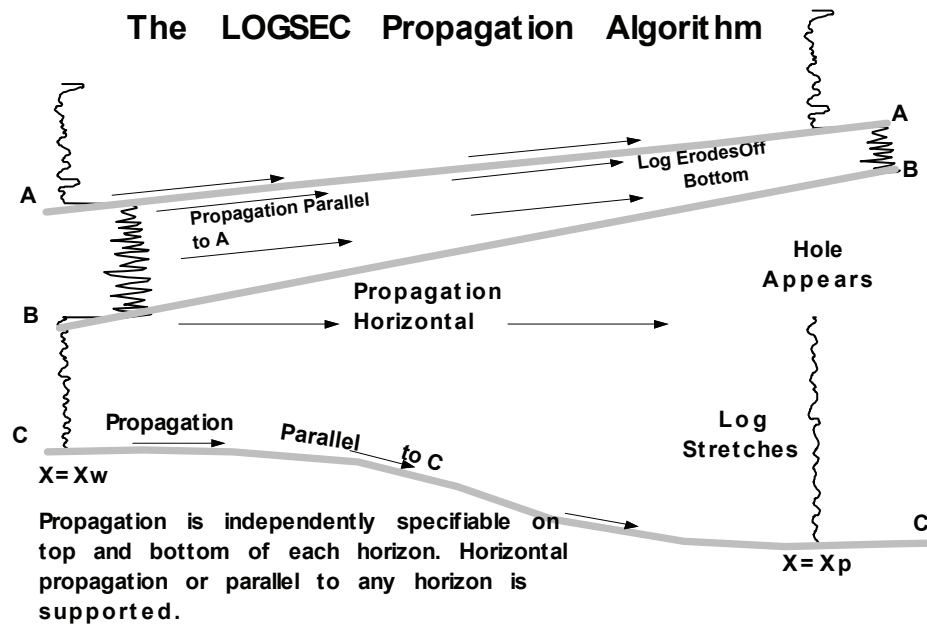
The LOGSEC Propagation Algorithm

A

A

B

Log ErodesOff Bottom

B

Propagation Parallel to A

Hole Appears

Propagation Horizontal

B

C

Propagation

Parallel to C

Log Stretches

X= Xw

Propagation is independently specifiable on top and bottom of each horizon. Horizontal propagation or parallel to any horizon is supported.

C

X= Xp